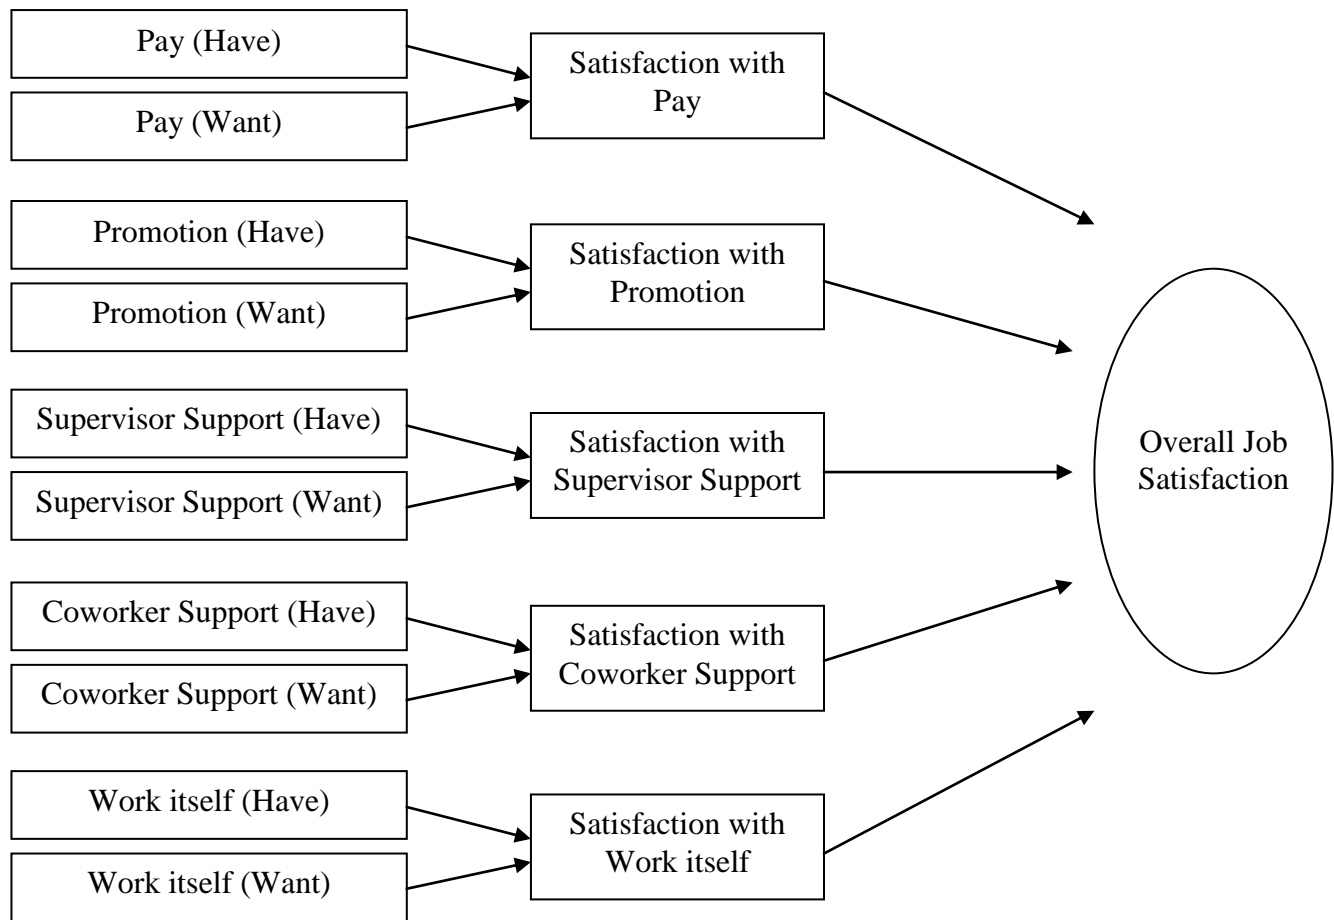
Pay (Have)

Pay (Want)

Satisfaction with Pay

Promotion (Have)

Promotion (Want)

Satisfaction with Promotion

Supervisor Support (Have)

Supervisor Support (Want)

Satisfaction with Supervisor Support

Coworker Support (Have)

Coworker Support (Want)

Satisfaction with Coworker Support

Work itself (Have)

Work itself (Want)

Satisfaction with Work itself

Overall Job Satisfaction